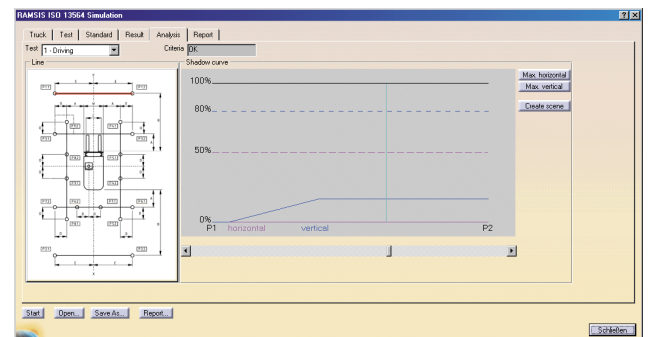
RAMSIS ISO 13564 Simulation

Truck | Test | Standard | Result | Analysis | Report

Test 1 - Driving

Criteria OK

Line

Shadow curve

100%

80%

50%

0%

P1 horizontal vertical P2

Max. horizontal

Max. vertical

Create scene

Start Open... Save As... Report...

Schließen